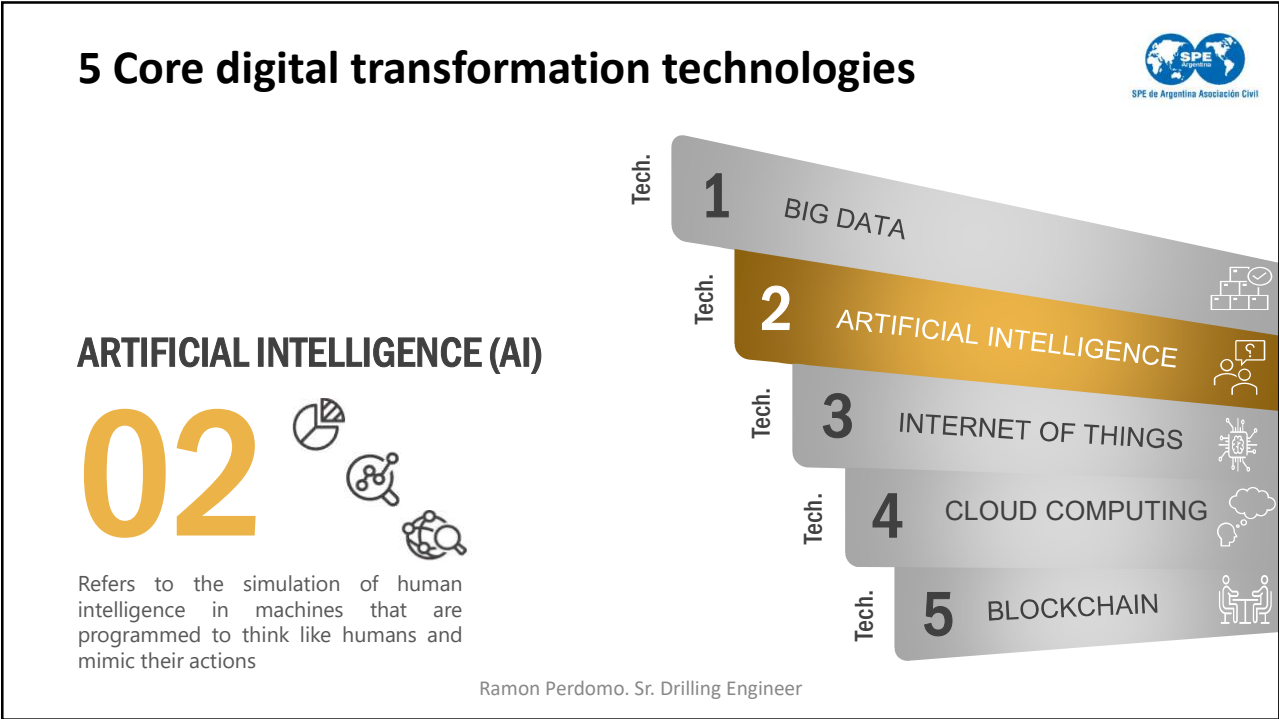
5 Core digital transformation technologies

SPE Argentina
SPE de Argentina Asociación Civil

ARTIFICIAL INTELLIGENCE (AI)

02

Refers to the simulation of human intelligence in machines that are programmed to think like humans and mimic their actions

Tech. 1 BIG DATA

Tech. 2 ARTIFICIAL INTELLIGENCE

Tech. 3 INTERNET OF THINGS

Tech. 4 CLOUD COMPUTING

Tech. 5 BLOCKCHAIN

Ramon Perdomo. Sr. Drilling Engineer